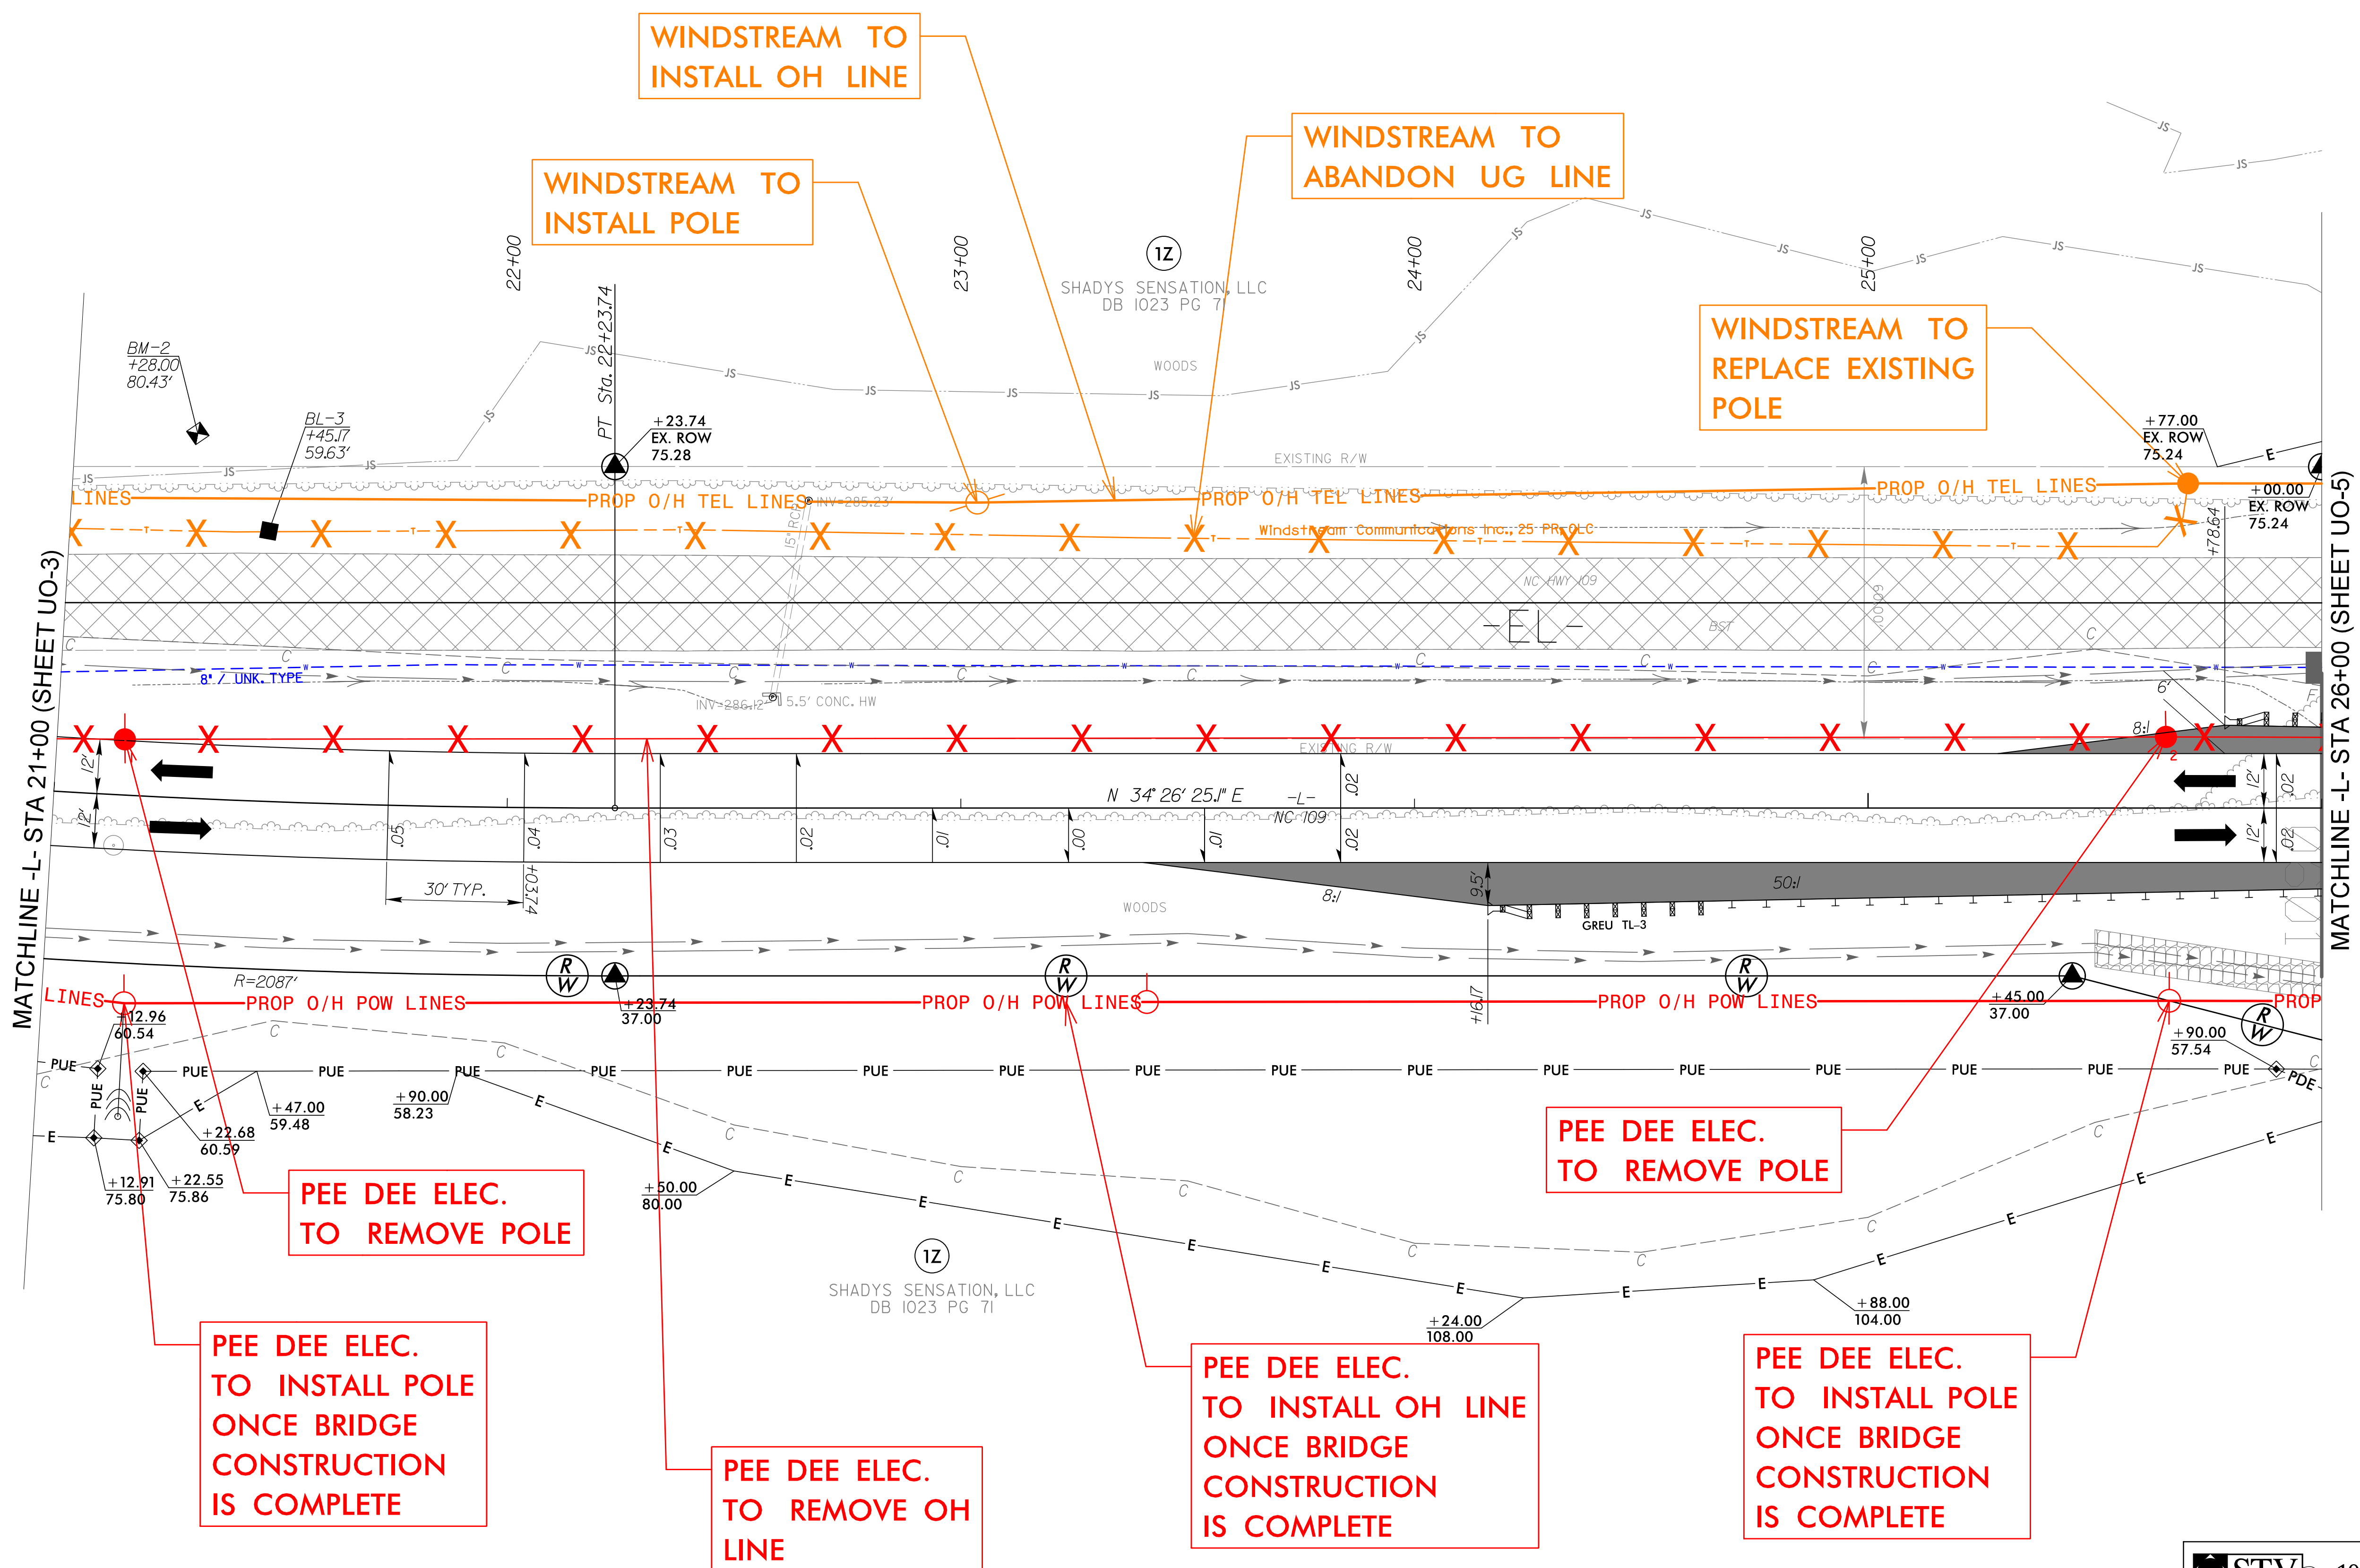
WINDSTREAM TO INSTALL OH LINE

WINDSTREAM TO INSTALL POLE

WINDSTREAM TO ABANDON UG LINE

WINDSTREAM TO REPLACE EXISTING POLE

22+00
23+00
24+00
25+00

1Z
SHADYS SENSATION, LLC
DB 1023 PG 71

WOODS

BM-2
+28.00
80.43'

BL-3
+45.17
59.63'

PT Sta. 22+23.74

+23.74
EX. ROW
75.28

+77.00
EX. ROW
75.24

+00.00
EX. ROW
75.24

+78.64

EXISTING R/W

LINES
PROP O/H TEL LINES
INV=285.23'
PROP O/H TEL LINES
PROP O/H TEL LINES
Windstream Communications Inc., 25' PR, OLC
15" RCP

NC HWY 109
-EL-
BST
60.00'

8" / UNK. TYPE
INV=286.12'
5.5' CONC. HW

6'
8:1
2

EXISTING R/W

MATCHLINE -L- STA 21+00 (SHEET UO-3)
MATCHLINE -L- STA 26+00 (SHEET UO-5)

12'
12'
12'
12'
.02
.02
.02
.02

N 34° 26' 25.1" E
-L-
NC 109

.05
.04
.03
.02
.01
.00
.01
.02

30' TYP.
+03.74

8:1
9.5'
50:1
GREU TL-3

WOODS

R=2087'

LINES
PROP O/H POW LINES
PROP O/H POW LINES
PROP O/H POW LINES
PROP

+12.96
60.54

+23.74
37.00

+16.17

+45.00
37.00

+90.00
57.54

PUE
PUE
PUE
PDE
E

+47.00
59.48

+90.00
58.23

+22.68
60.59

+12.91
75.80

+22.55
75.86

+50.00
80.00

+24.00
108.00

+88.00
104.00

1Z
SHADYS SENSATION, LLC
DB 1023 PG 71

PEE DEE ELEC. TO REMOVE POLE

PEE DEE ELEC. TO REMOVE POLE

PEE DEE ELEC. TO INSTALL POLE ONCE BRIDGE CONSTRUCTION IS COMPLETE

PEE DEE ELEC. TO REMOVE OH LINE

PEE DEE ELEC. TO INSTALL OH LINE ONCE BRIDGE CONSTRUCTION IS COMPLETE

PEE DEE ELEC. TO INSTALL POLE ONCE BRIDGE CONSTRUCTION IS COMPLETE

STV